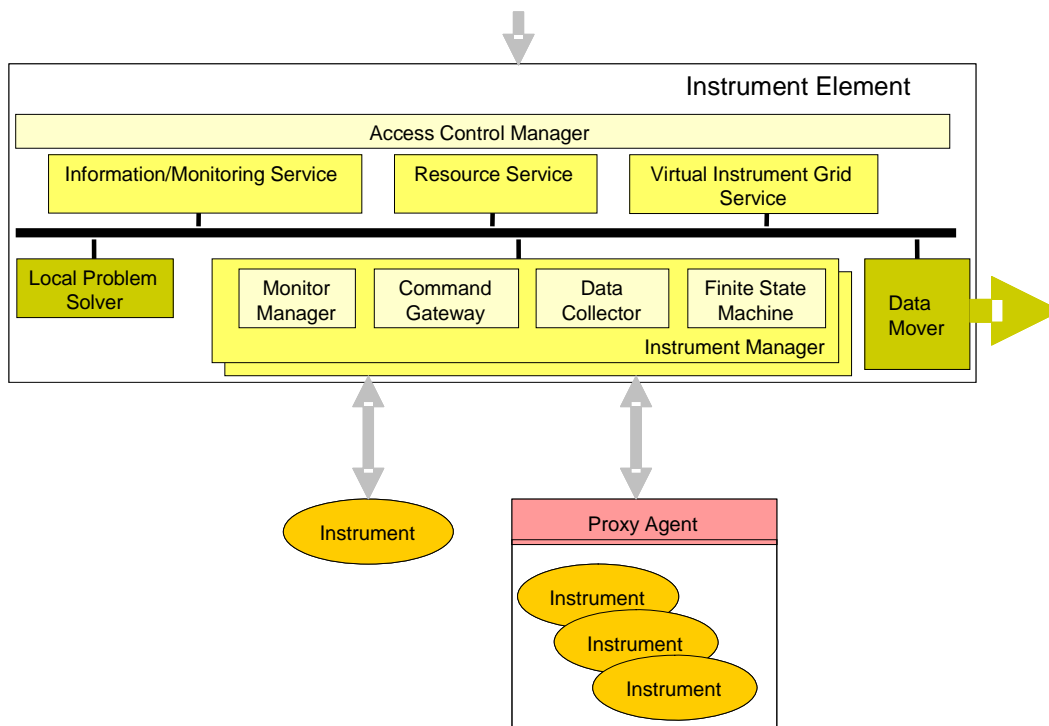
Instrument Element

Access Control Manager

Information/Monitoring Service

Resource Service

Virtual Instrument Grid Service

Local Problem Solver

Monitor Manager

Command Gateway

Data Collector

Finite State Machine

Instrument Manager

Data Mover

Instrument

Proxy Agent

Instrument

Instrument

Instrument